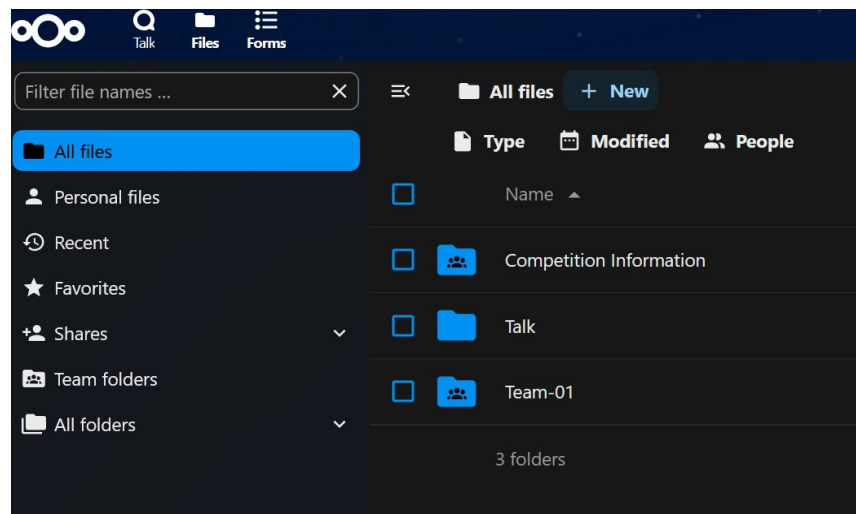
Talk Files Forms

Filter file names ...

All files

Personal files

Recent

Favorites

Shares

Team folders

All folders

All files + New

Type Modified People

Name

Competition Information

Talk

Team-01

3 folders